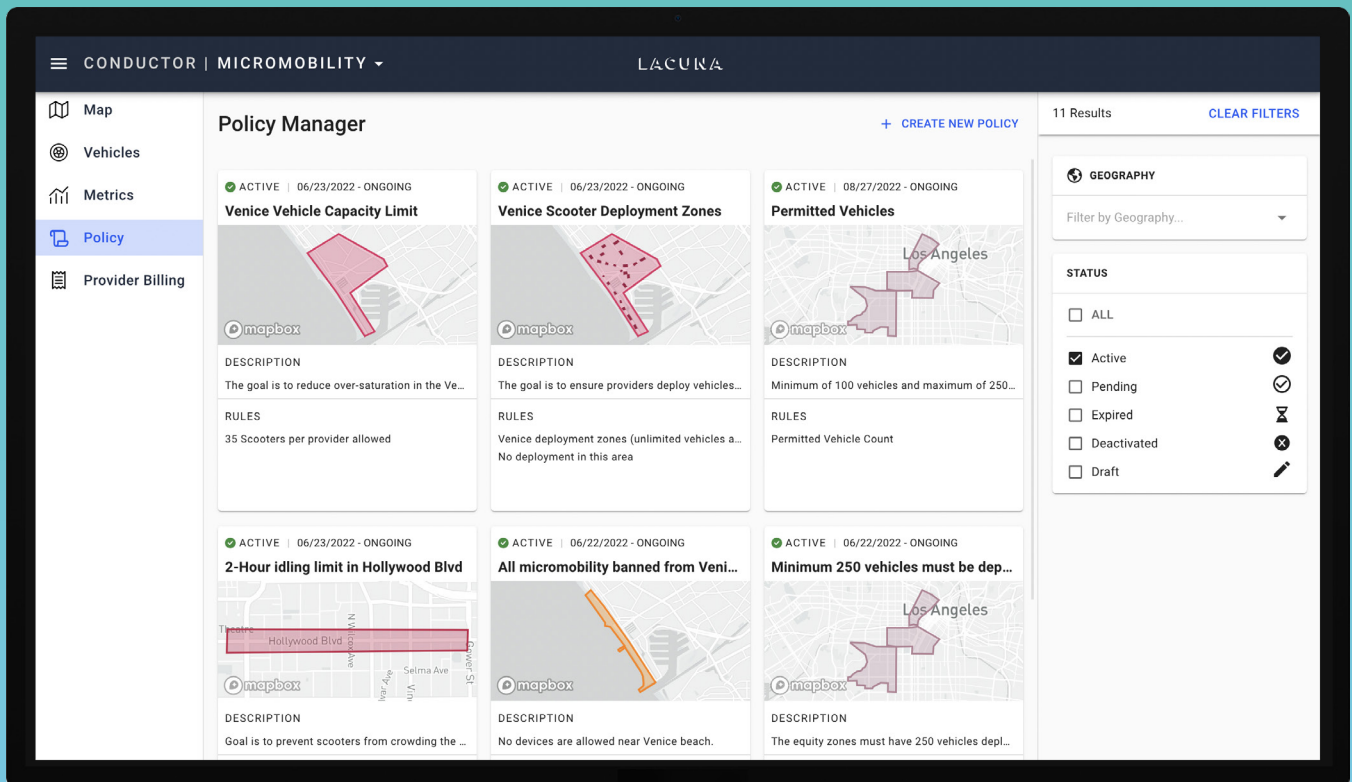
CONDUCTOR | MICROMOBILITY

LACUNA

Map
Vehicles
Metrics
Policy
Provider Billing

Policy Manager

+ CREATE NEW POLICY

ACTIVE | 06/23/2022 - ONGOING
Venice Vehicle Capacity Limit
mapbox
DESCRIPTION
The goal is to reduce over-saturation in the Ve...
RULES
35 Scooters per provider allowed

ACTIVE | 06/23/2022 - ONGOING
Venice Scooter Deployment Zones
mapbox
DESCRIPTION
The goal is to ensure providers deploy vehicles...
RULES
Venice deployment zones (unlimited vehicles a...
No deployment in this area

ACTIVE | 08/27/2022 - ONGOING
Permitted Vehicles
Los Angeles
mapbox
DESCRIPTION
Minimum of 100 vehicles and maximum of 250...
RULES
Permitted Vehicle Count

ACTIVE | 06/23/2022 - ONGOING
2-Hour idling limit in Hollywood Blvd
Theatre
Hollywood Blvd
N Wilcox Ave
Selma Ave
Gower St
mapbox
DESCRIPTION
Goal is to prevent scooters from crowding the ...

ACTIVE | 06/22/2022 - ONGOING
All micromobility banned from Veni...
mapbox
DESCRIPTION
No devices are allowed near Venice beach.

ACTIVE | 06/22/2022 - ONGOING
Minimum 250 vehicles must be dep...
Los Angeles
mapbox
DESCRIPTION
The equity zones must have 250 vehicles depl...

11 Results
CLEAR FILTERS

GEOGRAPHY
Filter by Geography...

STATUS
ALL
Active
Pending
Expired
Deactivated
Draft